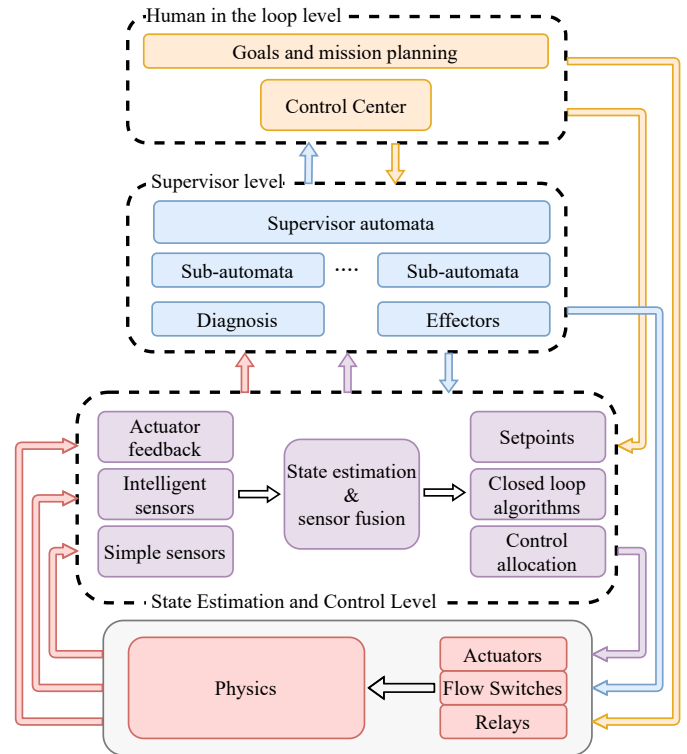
Human in the loop level

Goals and mission planning

Control Center

Supervisor level

Supervisor automata

Sub-automata

····

Sub-automata

Diagnosis

Effectors

Actuator feedback

Intelligent sensors

Simple sensors

State estimation & sensor fusion

Setpoints

Closed loop algorithms

Control allocation

State Estimation and Control Level

Physics

Actuators

Flow Switches

Relays